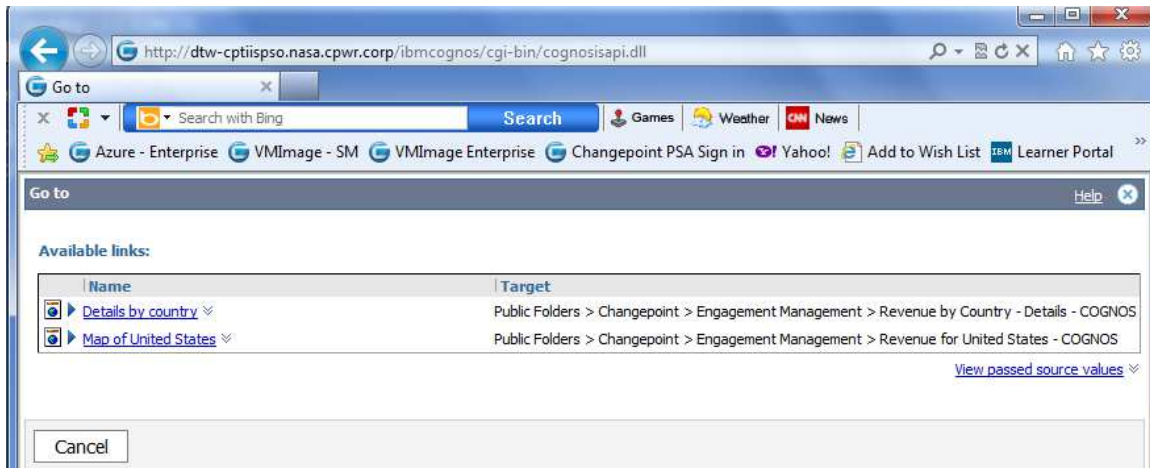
http://dtw-cptiispso.nasa.cpwr.corp/ibmcognos/cgi-bin/cognosisapi.dll

Go to

Search with Bing
Search
Games
Weather
CNN News

Azure - Enterprise
VMImage - SM
VMImage Enterprise
Changepoint PSA Sign in
Yahoo!
Add to Wish List
IBM Learner Portal

Go to
Help

Available links:

| Name | Target |
|---|---|
| Details by country | Public Folders > Changepoint > Engagement Management > Revenue by Country - Details - COGNOS |
| Map of United States | Public Folders > Changepoint > Engagement Management > Revenue for United States - COGNOS |

View passed source values

Cancel